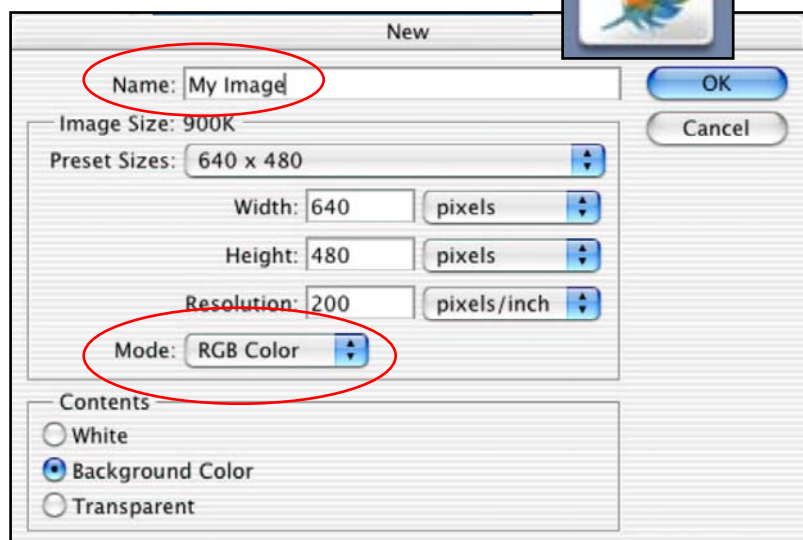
New

Name: My Image

OK

Cancel

Image Size: 900K

Preset Sizes: 640 x 480

Width: 640 pixels

Height: 480 pixels

Resolution: 200 pixels/inch

Mode: RGB Color

Contents

White

Background Color

Transparent